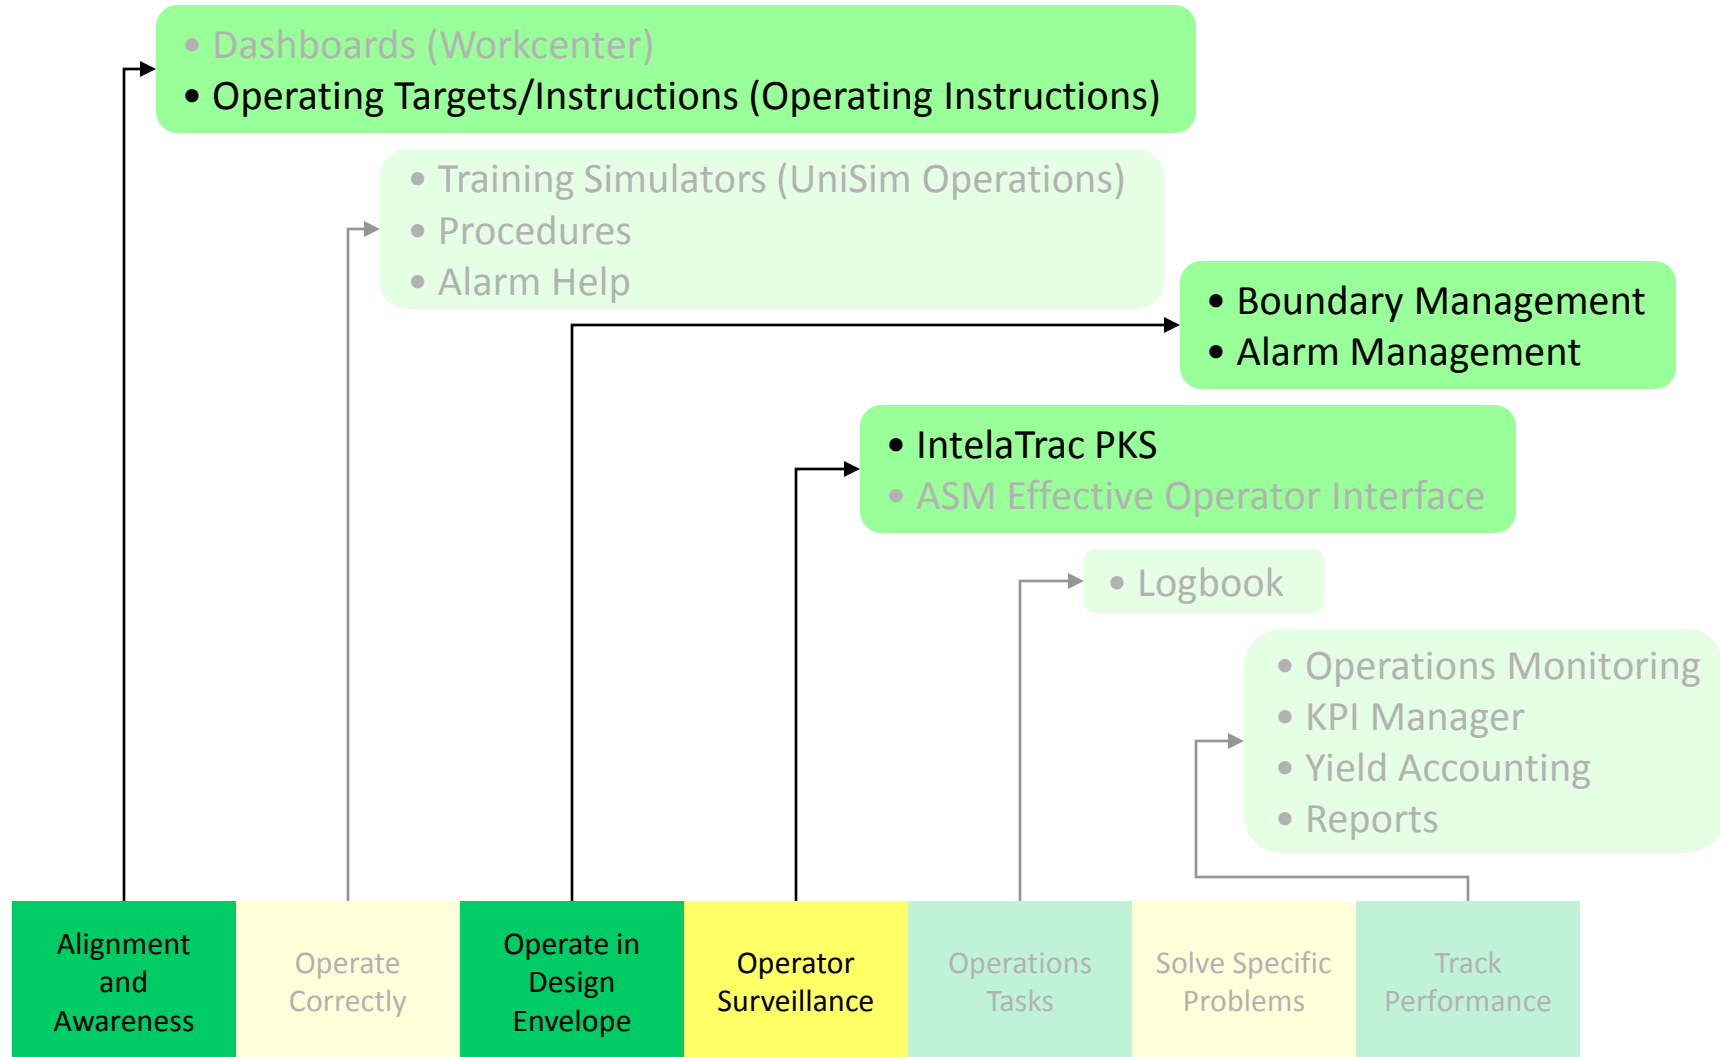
• Dashboards (Workcenter)
• Operating Targets/Instructions (Operating Instructions)

• Training Simulators (UniSim Operations)
• Procedures
• Alarm Help

• Boundary Management
• Alarm Management

• IntelaTrac PKS
• ASM Effective Operator Interface

• Logbook

• Operations Monitoring
• KPI Manager
• Yield Accounting
• Reports

| Alignment and Awareness | Operate Correctly | Operate in Design Envelope | Operator Surveillance | Operations Tasks | Solve Specific Problems | Track Performance |
|---|---|---|---|---|---|---|